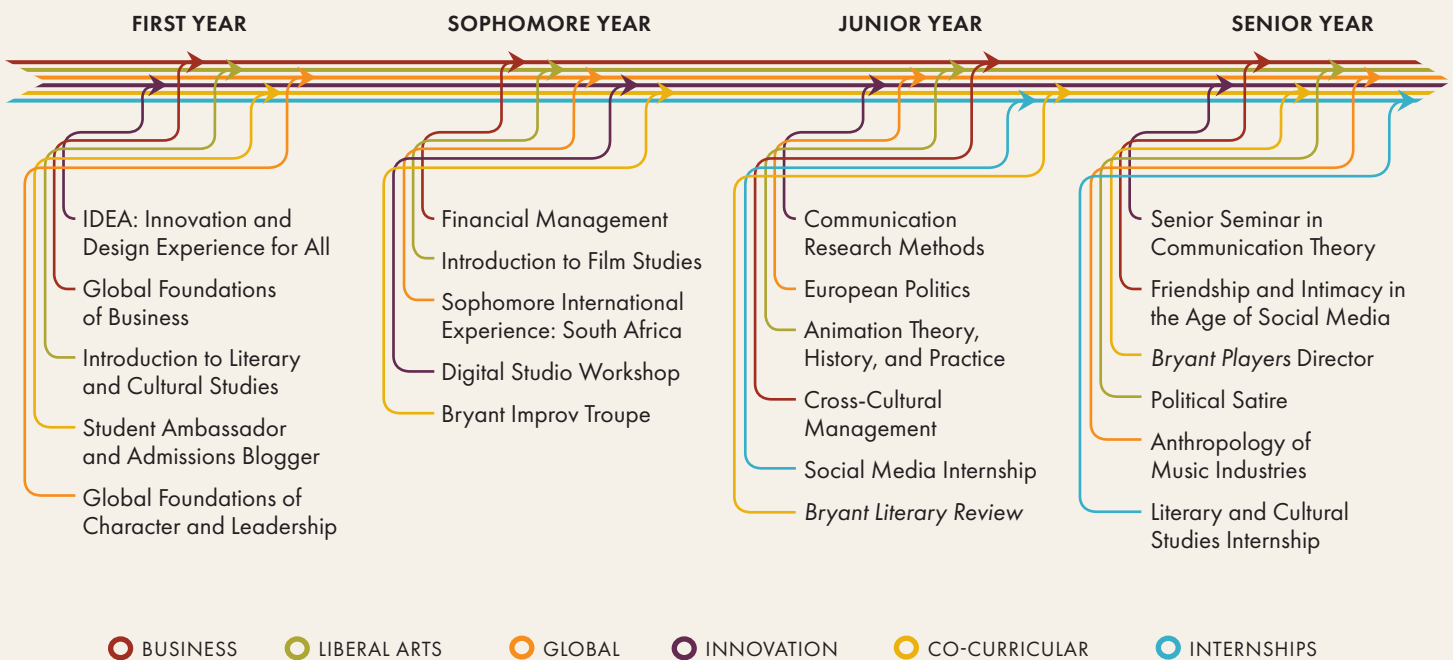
FIRST YEAR

IDEA: Innovation and Design Experience for All

Global Foundations of Business

Introduction to Literary and Cultural Studies

Student Ambassador and Admissions Blogger

Global Foundations of Character and Leadership

SOPHOMORE YEAR

Financial Management

Introduction to Film Studies

Sophomore International Experience: South Africa

Digital Studio Workshop

Bryant Improv Troupe

JUNIOR YEAR

Communication Research Methods

European Politics

Animation Theory, History, and Practice

Cross-Cultural Management

Social Media Internship

Bryant Literary Review

SENIOR YEAR

Senior Seminar in Communication Theory

Friendship and Intimacy in the Age of Social Media

Bryant Players Director

Political Satire

Anthropology of Music Industries

Literary and Cultural Studies Internship

BUSINESS LIBERAL ARTS GLOBAL INNOVATION CO-CURRICULAR INTERNSHIPS